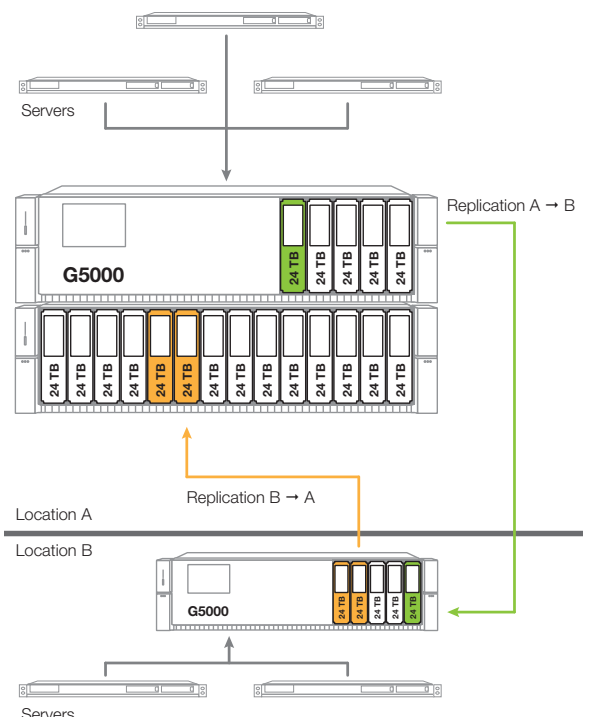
Servers

Replication A → B

G5000

24 TB

24 TB

24 TB

24 TB

24 TB

24 TB

24 TB

24 TB

24 TB

24 TB

24 TB

24 TB

24 TB

24 TB

24 TB

24 TB

24 TB

24 TB

24 TB

Replication B → A

Location A

Location B

G5000

24 TB

24 TB

24 TB

24 TB

24 TB

Servers